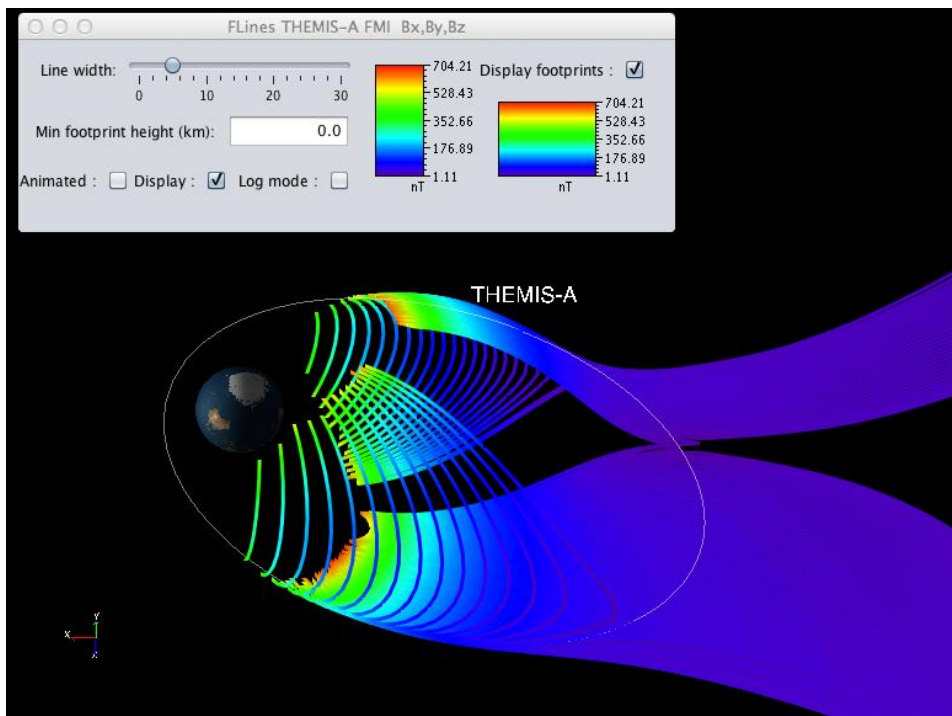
FLines THEMIS-A FMI Bx,By,Bz

Line width:
0 10 20 30

Min footprint height (km): 0.0

Animated : ☐ Display : ☑ Log mode : ☐

704.21
528.43
352.66
176.89
1.11
nT

Display footprints : ☑

704.21
528.43
352.66
176.89
1.11
nT

THEMIS-A

y
x
z